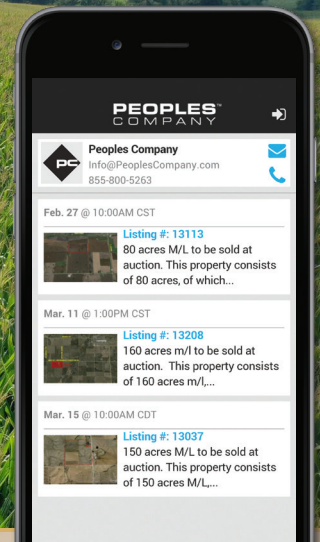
PEOPLES™
COMPANY

PC
Peoples Company
Info@PeoplesCompany.com
855-800-5263

Feb. 27 @ 10:00AM CST
Listing #: 13113
80 acres M/L to be sold at auction. This property consists of 80 acres, of which...

Mar. 11 @ 1:00PM CST
Listing #: 13208
160 acres m/l to be sold at auction. This property consists of 160 acres m/l,...

Mar. 15 @ 10:00AM CDT
Listing #: 13037
150 acres M/L to be sold at auction. This property consists of 150 acres M/L,...